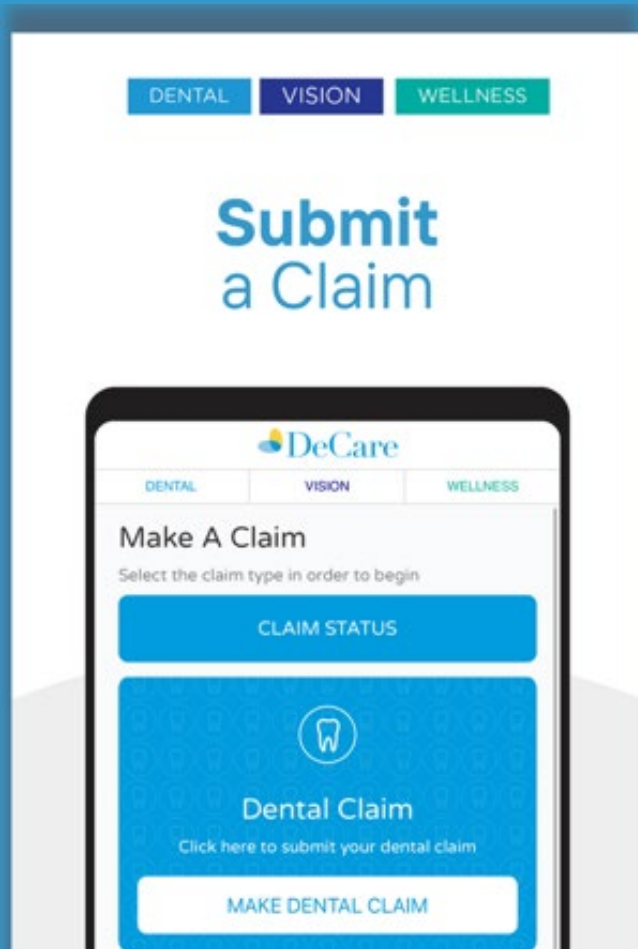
DENTAL VISION WELLNESS

Submit
a Claim

DeCare

DENTAL VISION WELLNESS

Make A Claim

Select the claim type in order to begin

CLAIM STATUS

Dental Claim

Click here to submit your dental claim

MAKE DENTAL CLAIM